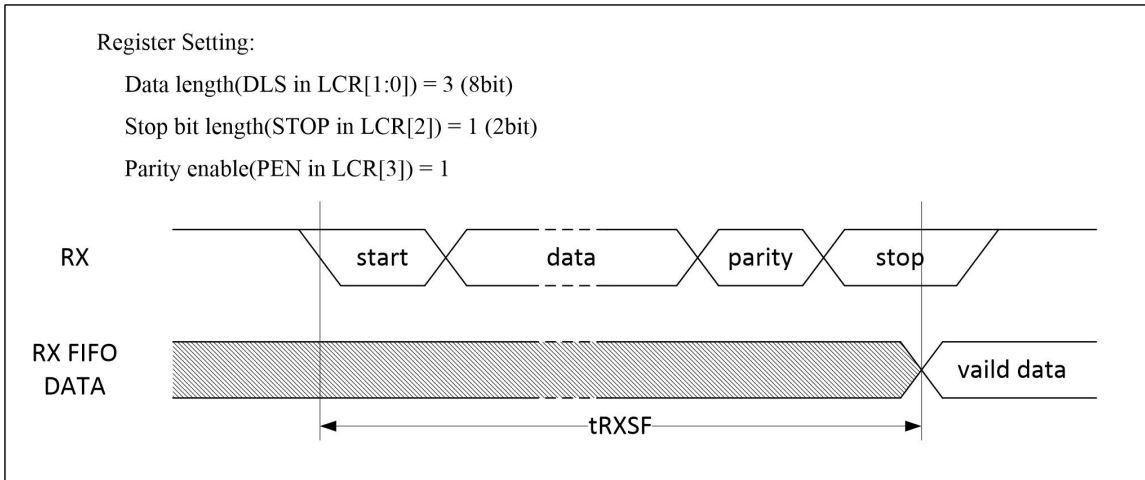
Register Setting:

Data length(DLS in LCR[1:0]) = 3 (8bit)

Stop bit length(STOP in LCR[2]) = 1 (2bit)

Parity enable(PEN in LCR[3]) = 1

RX

start

data

parity

stop

RX FIFO DATA

vaild data

tRXSF